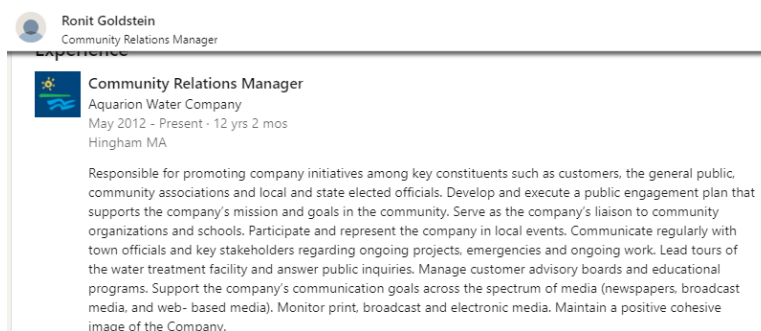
Ronit Goldstein
Community Relations Manager

Experience

Community Relations Manager
Aquarion Water Company
May 2012 - Present · 12 yrs 2 mos
Hingham MA

Responsible for promoting company initiatives among key constituents such as customers, the general public, community associations and local and state elected officials. Develop and execute a public engagement plan that supports the company's mission and goals in the community. Serve as the company's liaison to community organizations and schools. Participate and represent the company in local events. Communicate regularly with town officials and key stakeholders regarding ongoing projects, emergencies and ongoing work. Lead tours of the water treatment facility and answer public inquiries. Manage customer advisory boards and educational programs. Support the company's communication goals across the spectrum of media (newspapers, broadcast media, and web- based media). Monitor print, broadcast and electronic media. Maintain a positive cohesive image of the Company.